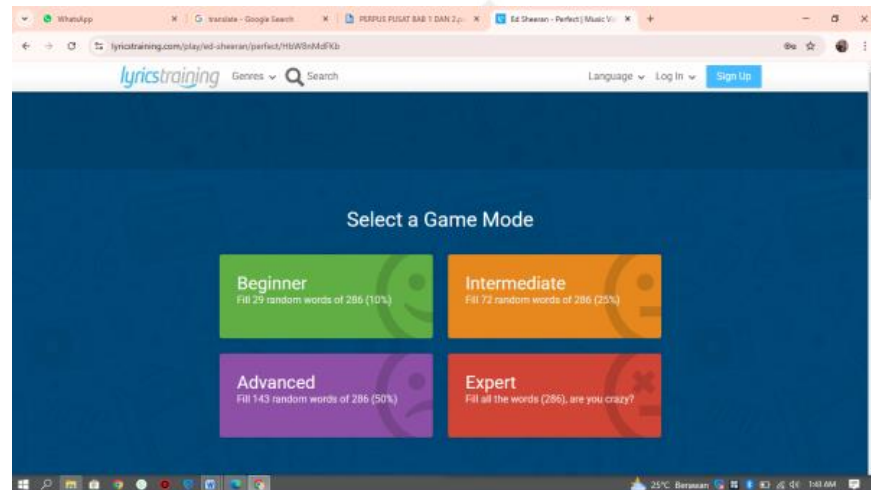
WhatsApp
translate - Google Search
PERPUS PUSAT BAB 1 DAN 2.p
Ed Sheeran - Perfect | Music Vi
lyricstraining.com/play/ed-sheeran/perfect/HbW8nMdFKb

lyricstraining Genres Search Language Log In Sign Up

Select a Game Mode

Beginner
Fill 29 random words of 286 (10%)

Intermediate
Fill 72 random words of 286 (25%)

Advanced
Fill 143 random words of 286 (50%)

Expert
Fill all the words (286), are you crazy?

25°C Berawan 1:43 AM